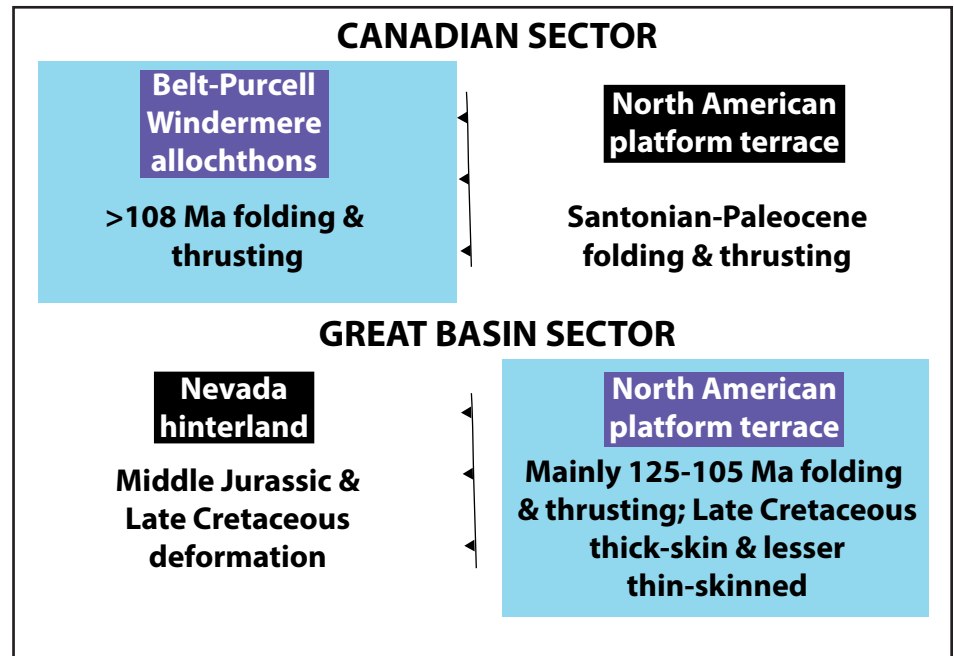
CANADIAN SECTOR

Belt-Purcell Windermere allochthons

>108 Ma folding & thrusting

North American platform terrace

Santonian-Paleocene folding & thrusting

GREAT BASIN SECTOR

Nevada hinterland

Middle Jurassic & Late Cretaceous deformation

North American platform terrace

Mainly 125-105 Ma folding & thrusting; Late Cretaceous thick-skin & lesser thin-skinned